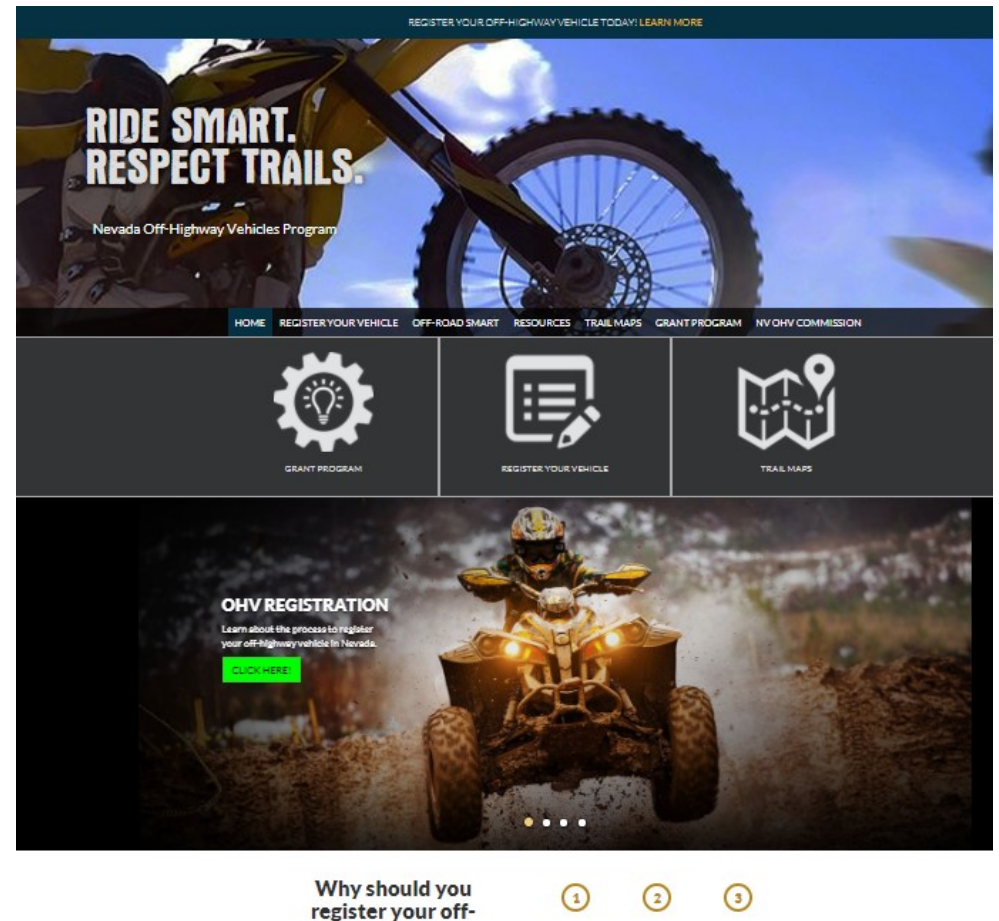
REGISTER YOUR OFF-HIGHWAY VEHICLE TODAY! LEARN MORE

RIDE SMART.
RESPECT TRAILS.

Nevada Off-Highway Vehicles Program

HOME REGISTER YOUR VEHICLE OFF-ROAD SMART RESOURCES TRAIL MAPS GRANT PROGRAM NV OHV COMMISSION

GRANT PROGRAM

REGISTER YOUR VEHICLE

TRAIL MAPS

OHV REGISTRATION

Learn about the process to register your off-highway vehicle in Nevada.

CLICK HERE!

Why should you register your off-

1

2

3